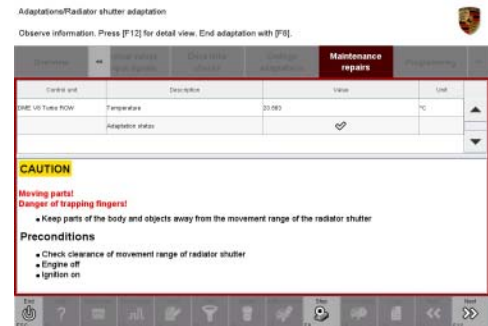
Adaptations/Radiator shutter adaptation

Observe information. Press [F12] for detail view. End adaptation with [F8].

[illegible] | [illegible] | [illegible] | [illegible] | Maintenance repairs | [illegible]

| Control unit | Description | Value | Unit |
|---|---|---|---|
| DME V8 Turbo ROW | Temperature | 20.563 | °C |
| | Adaptation status | ✓ | |

CAUTION

Moving parts!
Danger of trapping fingers!

• Keep parts of the body and objects away from the movement range of the radiator shutter

Preconditions

• Check clearance of movement range of radiator shutter
• Engine off
• Ignition on

Esc
Stop
Next